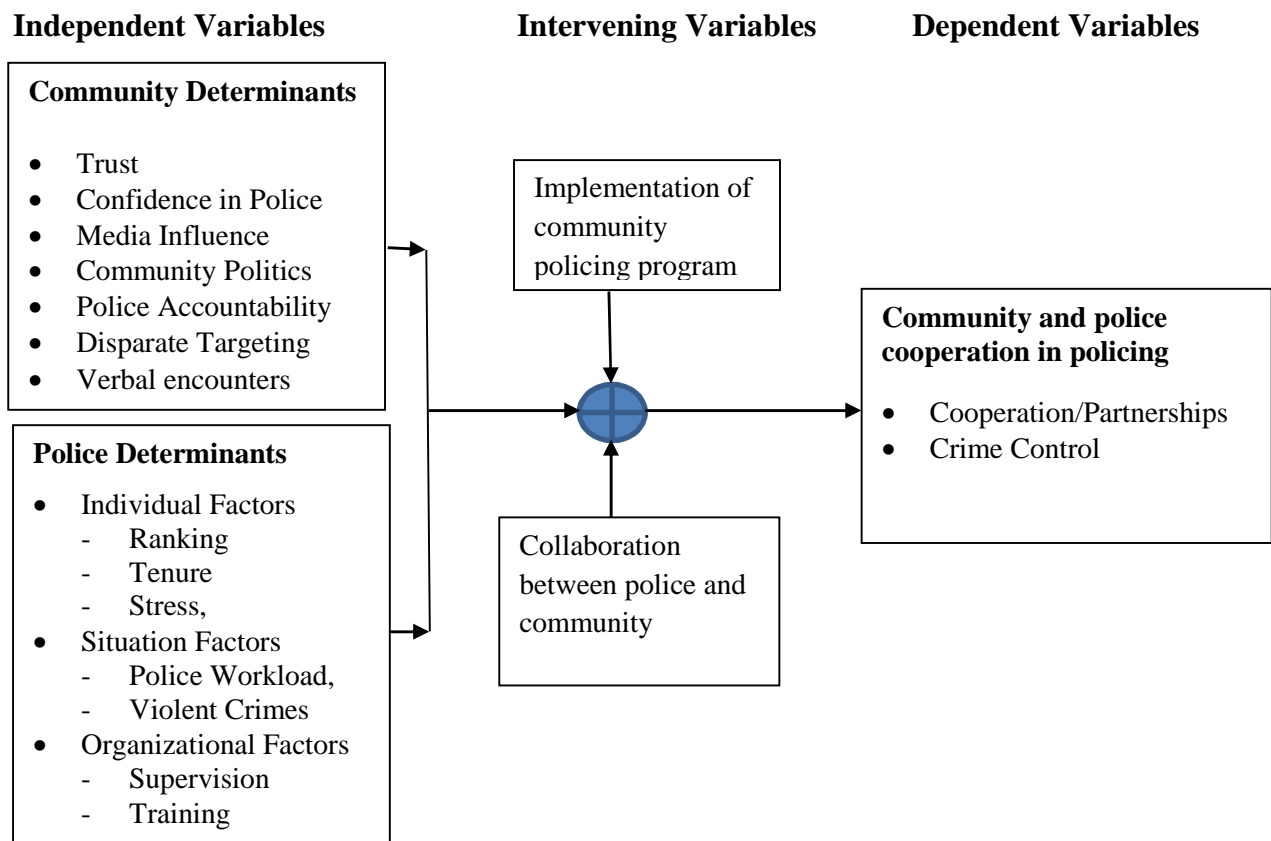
Independent Variables

Intervening Variables

Dependent Variables

Community Determinants

- Trust
- Confidence in Police
- Media Influence
- Community Politics
- Police Accountability
- Disparate Targeting
- Verbal encounters

Police Determinants

- Individual Factors
  - Ranking
  - Tenure
  - Stress,
- Situation Factors
  - Police Workload,
  - Violent Crimes
- Organizational Factors
  - Supervision
  - Training

Implementation of community policing program

Collaboration between police and community

Community and police cooperation in policing

- Cooperation/Partnerships
- Crime Control